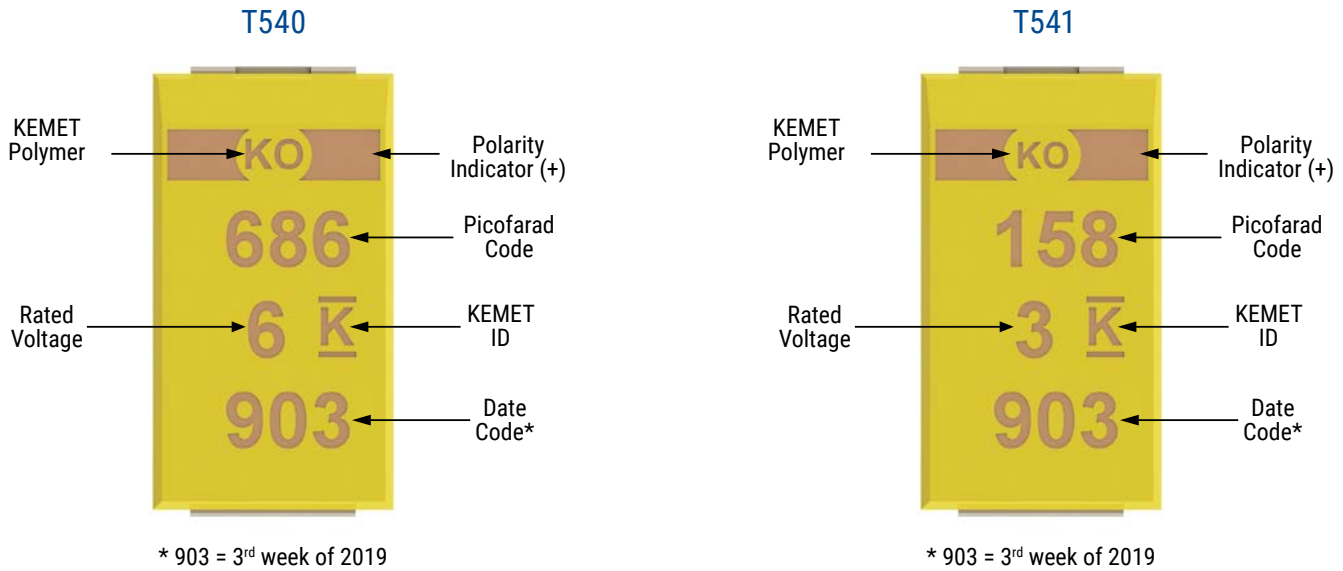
T540

KEMET Polymer

KO

Polarity Indicator (+)

686

Picofarad Code

Rated Voltage

6 K

KEMET ID

903

Date Code*

* 903 = 3$^{rd}$ week of 2019

T541

KEMET Polymer

KO

Polarity Indicator (+)

158

Picofarad Code

Rated Voltage

3 K

KEMET ID

903

Date Code*

* 903 = 3$^{rd}$ week of 2019